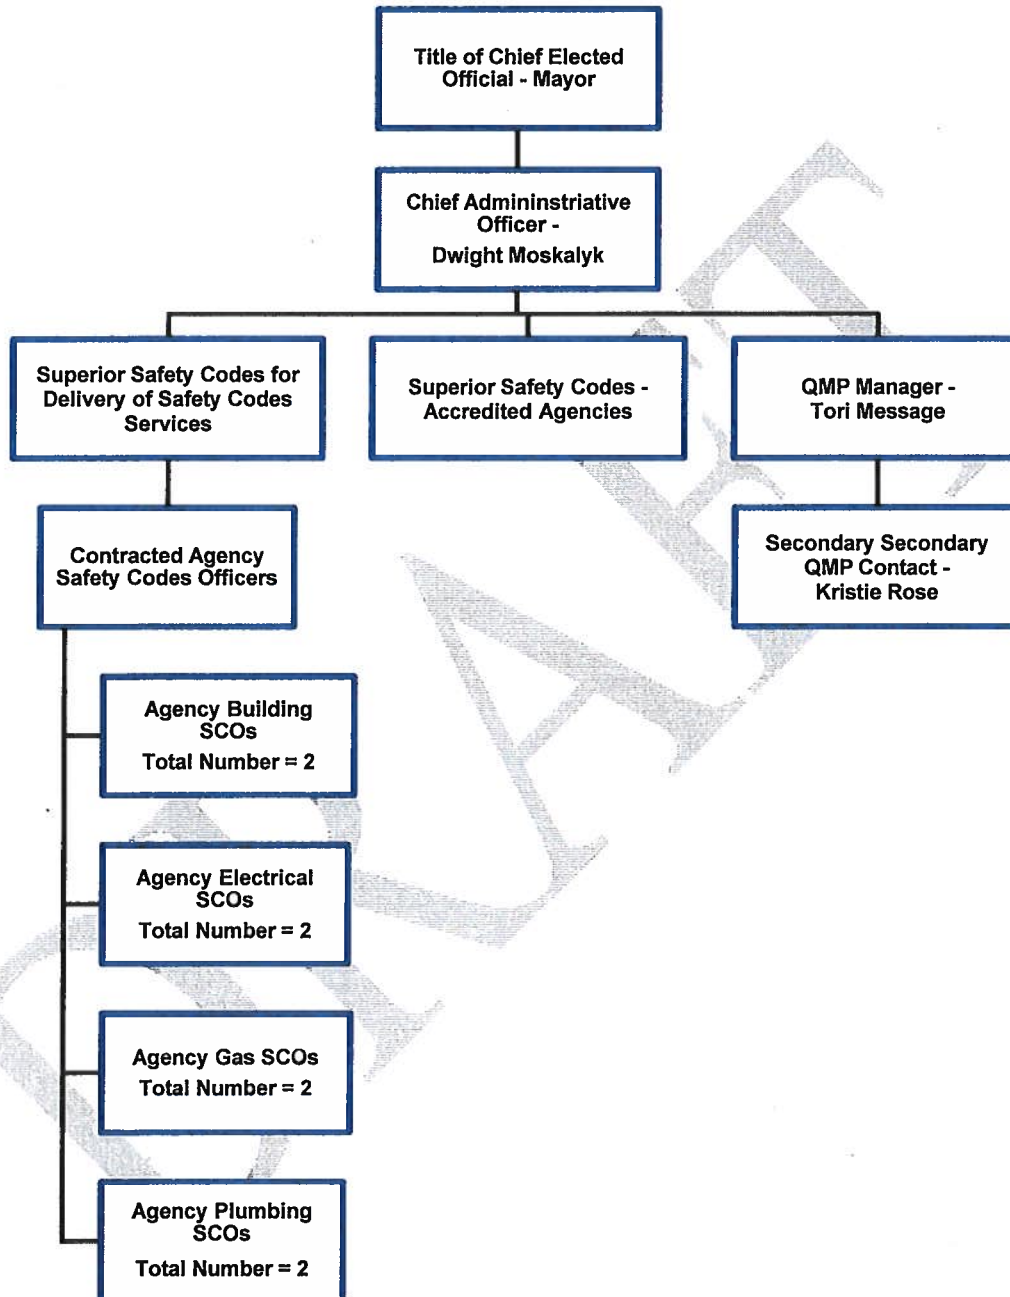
Title of Chief Elected Official - Mayor

Chief Admininstriative Officer -
Dwight Moskalyk

Superior Safety Codes for Delivery of Safety Codes Services

Superior Safety Codes - Accredited Agencies

QMP Manager - Tori Message

Contracted Agency Safety Codes Officers

Secondary Secondary QMP Contact - Kristie Rose

Agency Building SCOs
Total Number = 2

Agency Electrical SCOs
Total Number = 2

Agency Gas SCOs
Total Number = 2

Agency Plumbing SCOs
Total Number = 2

DRAFT